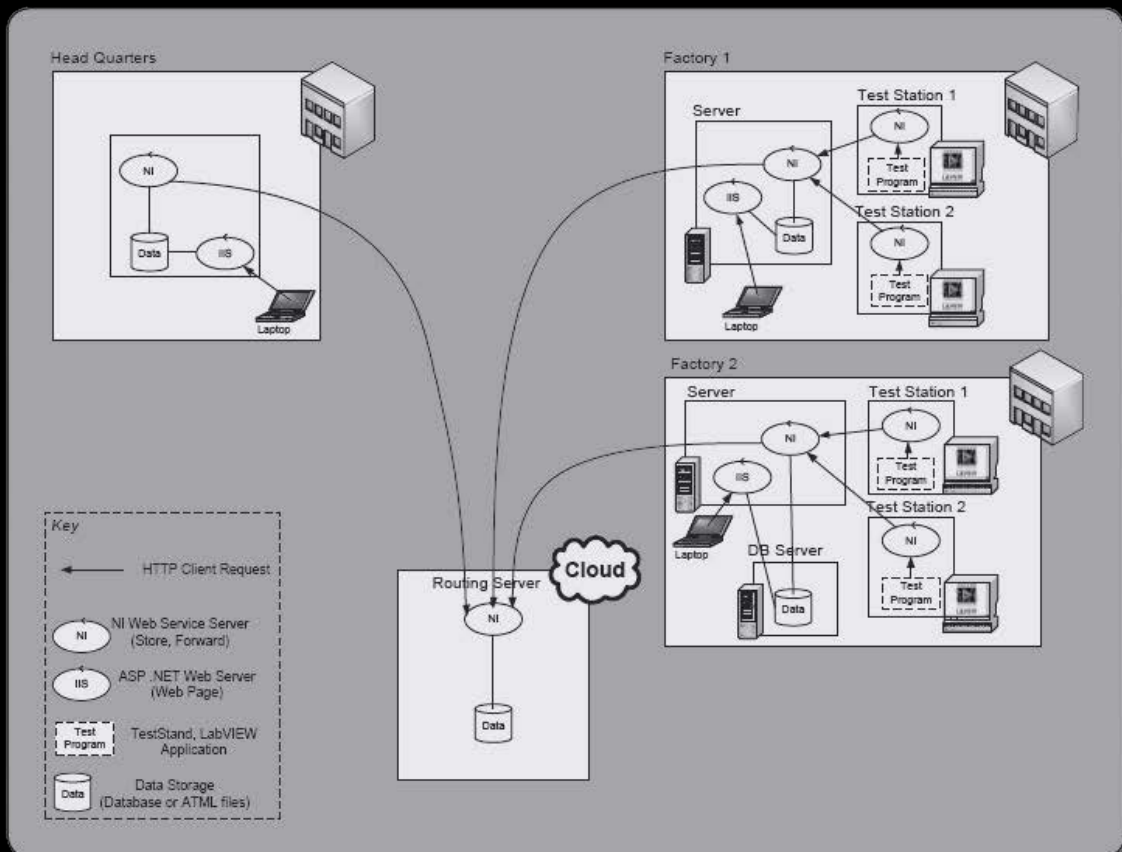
Head Quarters

NI

Data

IIS

Laptop

Factory 1

Server

Test Station 1

NI

NI

Test Program

IIS

Data

Test Station 2

NI

Test Program

Laptop

Factory 2

Server

Test Station 1

NI

NI

Test Program

IIS

Test Station 2

Laptop

NI

DB Server

Test Program

Data

Routing Server

Cloud

NI

Data

Key

HTTP Client Request

NI

NI Web Service Server (Store, Forward)

IIS

ASP .NET Web Server (Web Page)

Test Program

TestStand, LabVIEW Application

Data

Data Storage (Database or ATML files)